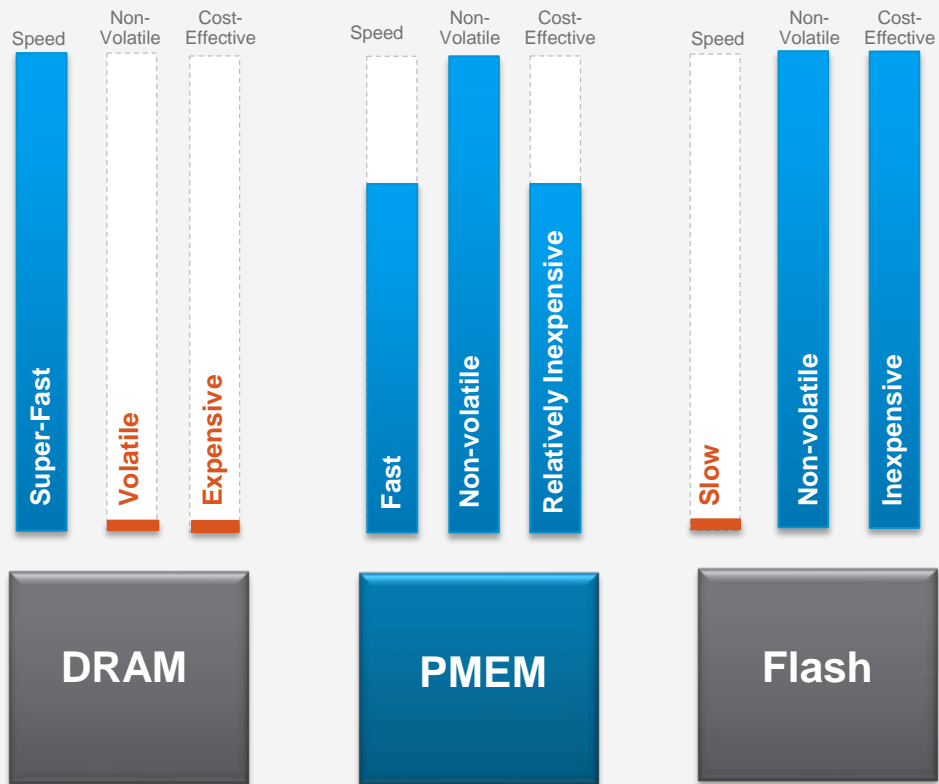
Speed
Non-Volatile
Cost-Effective

Super-Fast
Volatile
Expensive

DRAM

Speed
Non-Volatile
Cost-Effective

Fast
Non-volatile
Relatively Inexpensive

PMEM

Speed
Non-Volatile
Cost-Effective

Slow
Non-volatile
Inexpensive

Flash